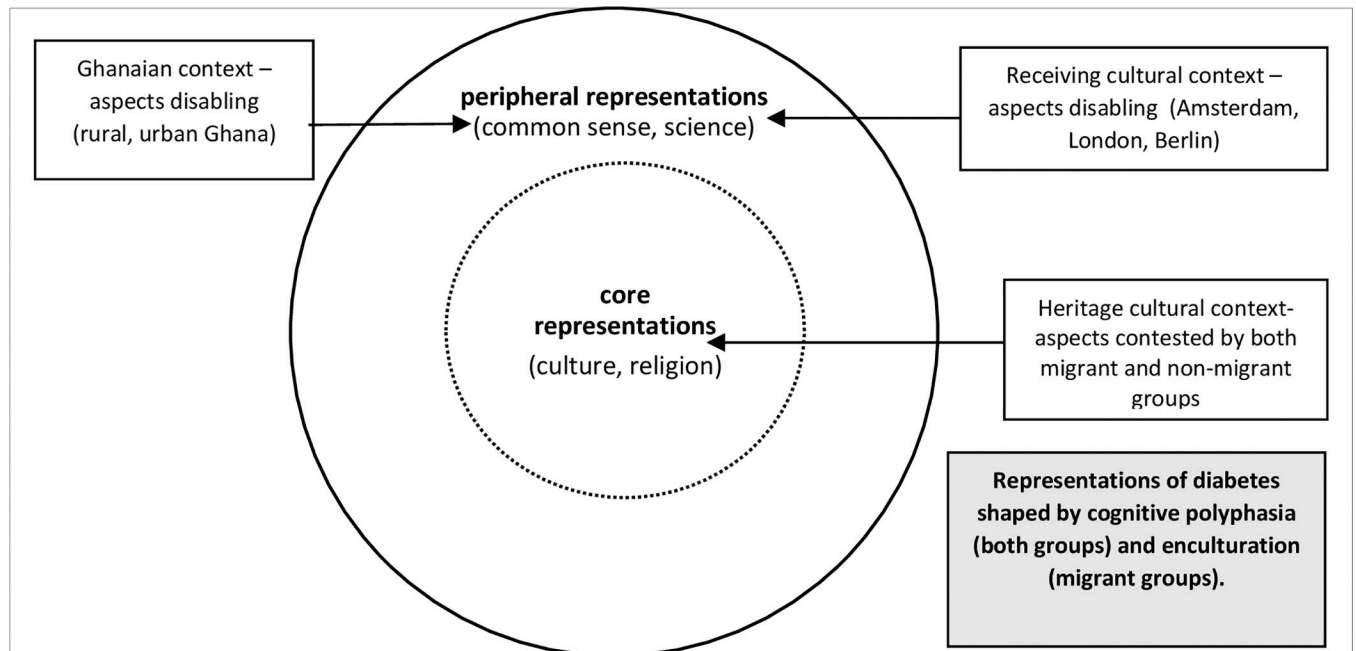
Ghanaian context – aspects disabling (rural, urban Ghana)

peripheral representations (common sense, science)

Receiving cultural context – aspects disabling (Amsterdam, London, Berlin)

core representations (culture, religion)

Heritage cultural context-aspects contested by both migrant and non-migrant groups

Representations of diabetes shaped by cognitive polyphasia (both groups) and enculturation (migrant groups).